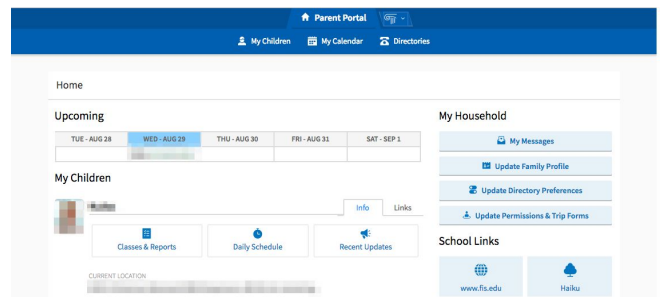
Parent Portal

My Children My Calendar Directories

Home

Upcoming

| TUE - AUG 28 | WED - AUG 29 | THU - AUG 30 | FRI - AUG 31 | SAT - SEP 1 |
|---|---|---|---|---|
| | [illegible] | | | |

My Children

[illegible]

Info Links

Classes & Reports Daily Schedule Recent Updates

CURRENT LOCATION
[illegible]

My Household

My Messages

Update Family Profile

Update Directory Preferences

Update Permissions & Trip Forms

School Links

www.fis.edu

Haiku